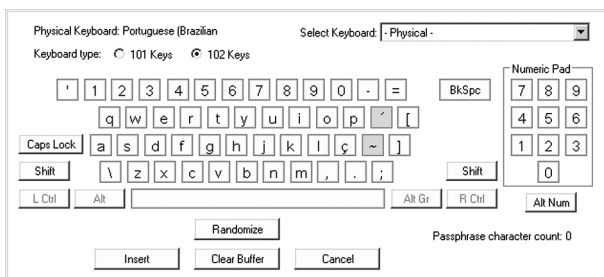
Physical Keyboard: Portuguese (Brazilian

Select Keyboard: - Physical -

Keyboard type: 101 Keys 102 Keys

' 1 2 3 4 5 6 7 8 9 0 - = BkSpc

q w e r t y u i o p ´ [

Caps Lock a s d f g h j k l ç ~ ]

Shift \ z x c v b n m , . ; Shift

L Ctrl Alt Alt Gr R Ctrl

Numeric Pad

7 8 9

4 5 6

1 2 3

0

Alt Num

Randomize

Passphrase character count: 0

Insert Clear Buffer Cancel